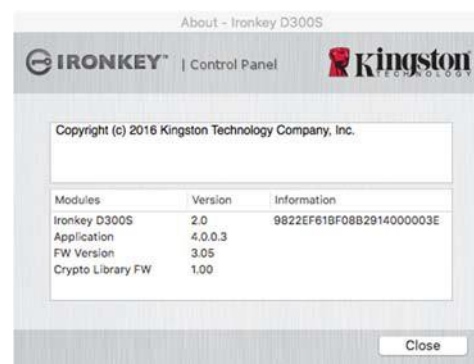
About - Ironkey D300S

IRONKEY™ | Control Panel

Kingston TECHNOLOGY

Copyright (c) 2016 Kingston Technology Company, Inc.

| Modules | Version | Information |
|---|---|---|
| Ironkey D300S | 2.0 | 9822EF61BF08B2914000003E |
| Application | 4.0.0.3 | |
| FW Version | 3.05 | |
| Crypto Library FW | 1.00 | |

Close